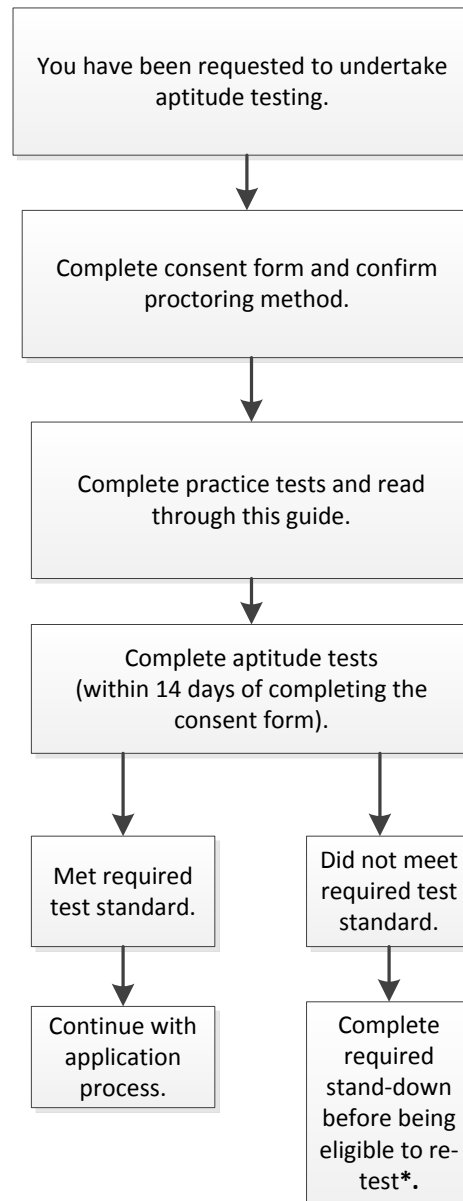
You have been requested to undertake aptitude testing.

Complete consent form and confirm proctoring method.

Complete practice tests and read through this guide.

Complete aptitude tests (within 14 days of completing the consent form).

Met required test standard.

Did not meet required test standard.

Continue with application process.

Complete required stand-down before being eligible to re-test*.